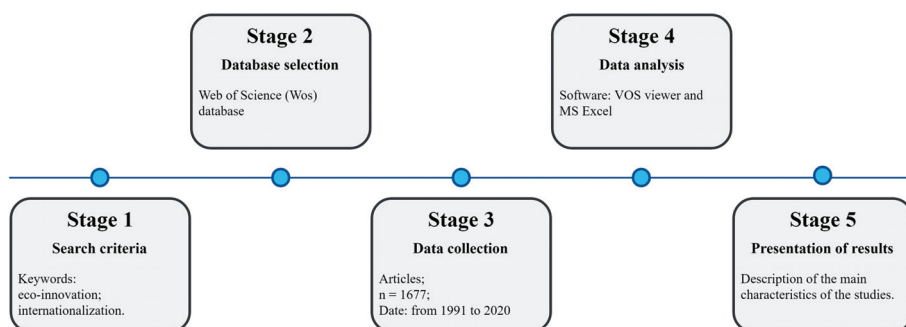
Stage 1
Search criteria
Keywords:
eco-innovation;
internationalization.

Stage 2
Database selection
Web of Science (Wos) database

Stage 3
Data collection
Articles;
n = 1677;
Date: from 1991 to 2020

Stage 4
Data analysis
Software: VOS viewer and MS Excel

Stage 5
Presentation of results
Description of the main characteristics of the studies.